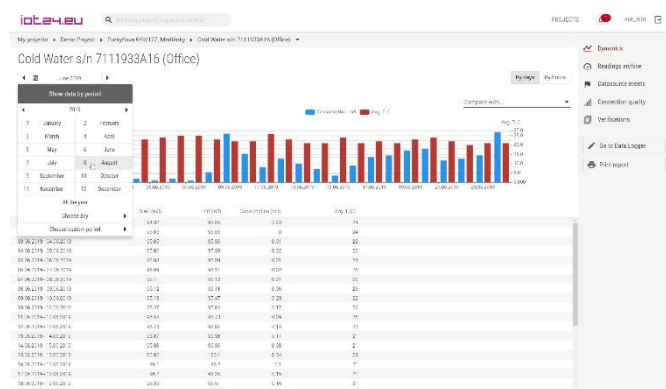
iot24.eu

PROJECTS

My projects ▸ Demo Project ▸ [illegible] ▸ Cold Water s/n 7111933A16 (Office)

Cold Water s/n 7111933A16 (Office)

June 2019

By days

Show data by period

2019

| 1 | January | 2 | February |
|---|---|---|---|
| 3 | March | 4 | April |
| 5 | May | 6 | June |
| 7 | July | 8 | August |
| 9 | September | 10 | October |
| 11 | November | 12 | December |

All the year

Choose day

Choose custom period

Compare with...

Consumption, m3 | Avg. T, C

Avg. T, C

Start, m3 | End, m3 | Consumption, m3 | Avg. T, C

Dynamics

Readings archive

Datasource events

Connection quality

Verifications

Go to Data Logger

Print report